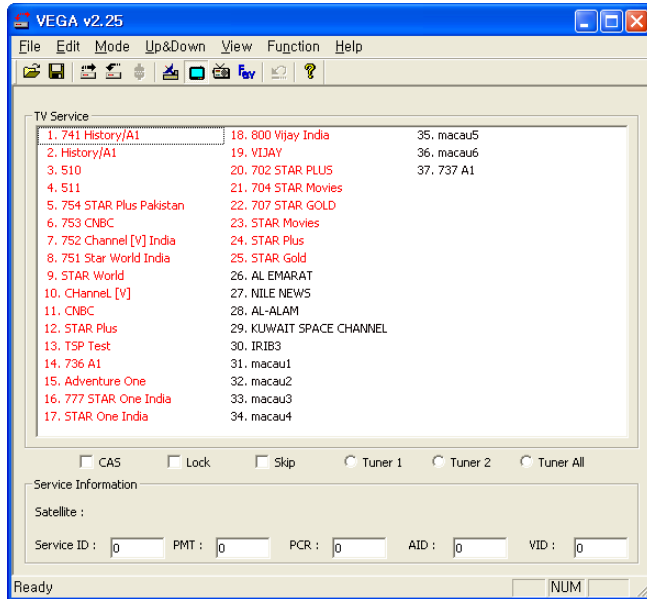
VEGA v2.25

File Edit Mode Up&Down View Function Help

Fav

TV Service

1. 741 History/A1
2. History/A1
3. 510
4. 511
5. 754 STAR Plus Pakistan
6. 753 CNBC
7. 752 Channel [V] India
8. 751 Star World India
9. STAR World
10. CHanneL [V]
11. CNBC
12. STAR Plus
13. TSP Test
14. 736 A1
15. Adventure One
16. 777 STAR One India
17. STAR One India

18. 800 Vijay India
19. VIJAY
20. 702 STAR PLUS
21. 704 STAR Movies
22. 707 STAR GOLD
23. STAR Movies
24. STAR Plus
25. STAR Gold
26. AL EMARAT
27. NILE NEWS
28. AL-ALAM
29. KUWAIT SPACE CHANNEL
30. IRIB3
31. macau1
32. macau2
33. macau3
34. macau4

35. macau5
36. macau6
37. 737 A1

CAS Lock Skip Tuner 1 Tuner 2 Tuner All

Service Information

Satellite :

Service ID : 0 PMT : 0 PCR : 0 AID : 0 VID : 0

Ready NUM